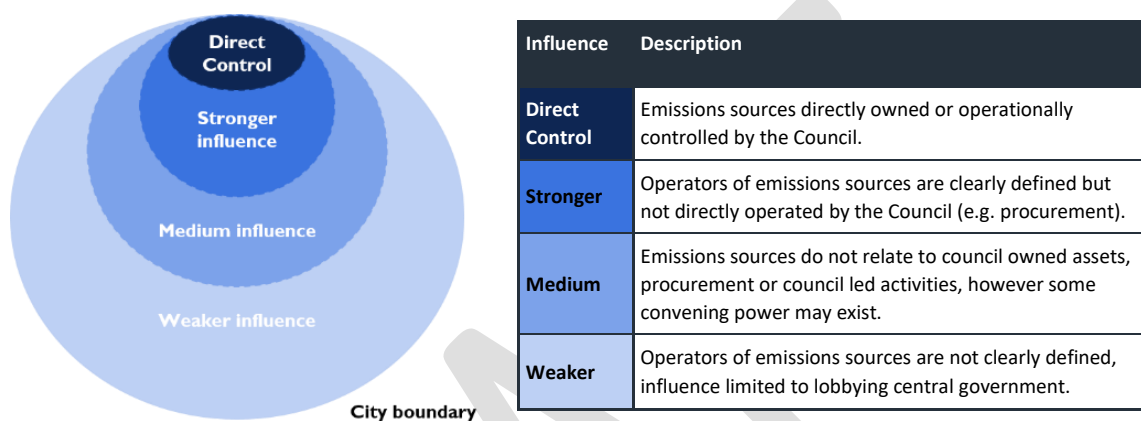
Direct Control

Stronger influence

Medium influence

Weaker influence

City boundary

| Influence | Description |
|---|---|
| Direct Control | Emissions sources directly owned or operationally controlled by the Council. |
| Stronger | Operators of emissions sources are clearly defined but not directly operated by the Council (e.g. procurement). |
| Medium | Emissions sources do not relate to council owned assets, procurement or council led activities, however some convening power may exist. |
| Weaker | Operators of emissions sources are not clearly defined, influence limited to lobbying central government. |